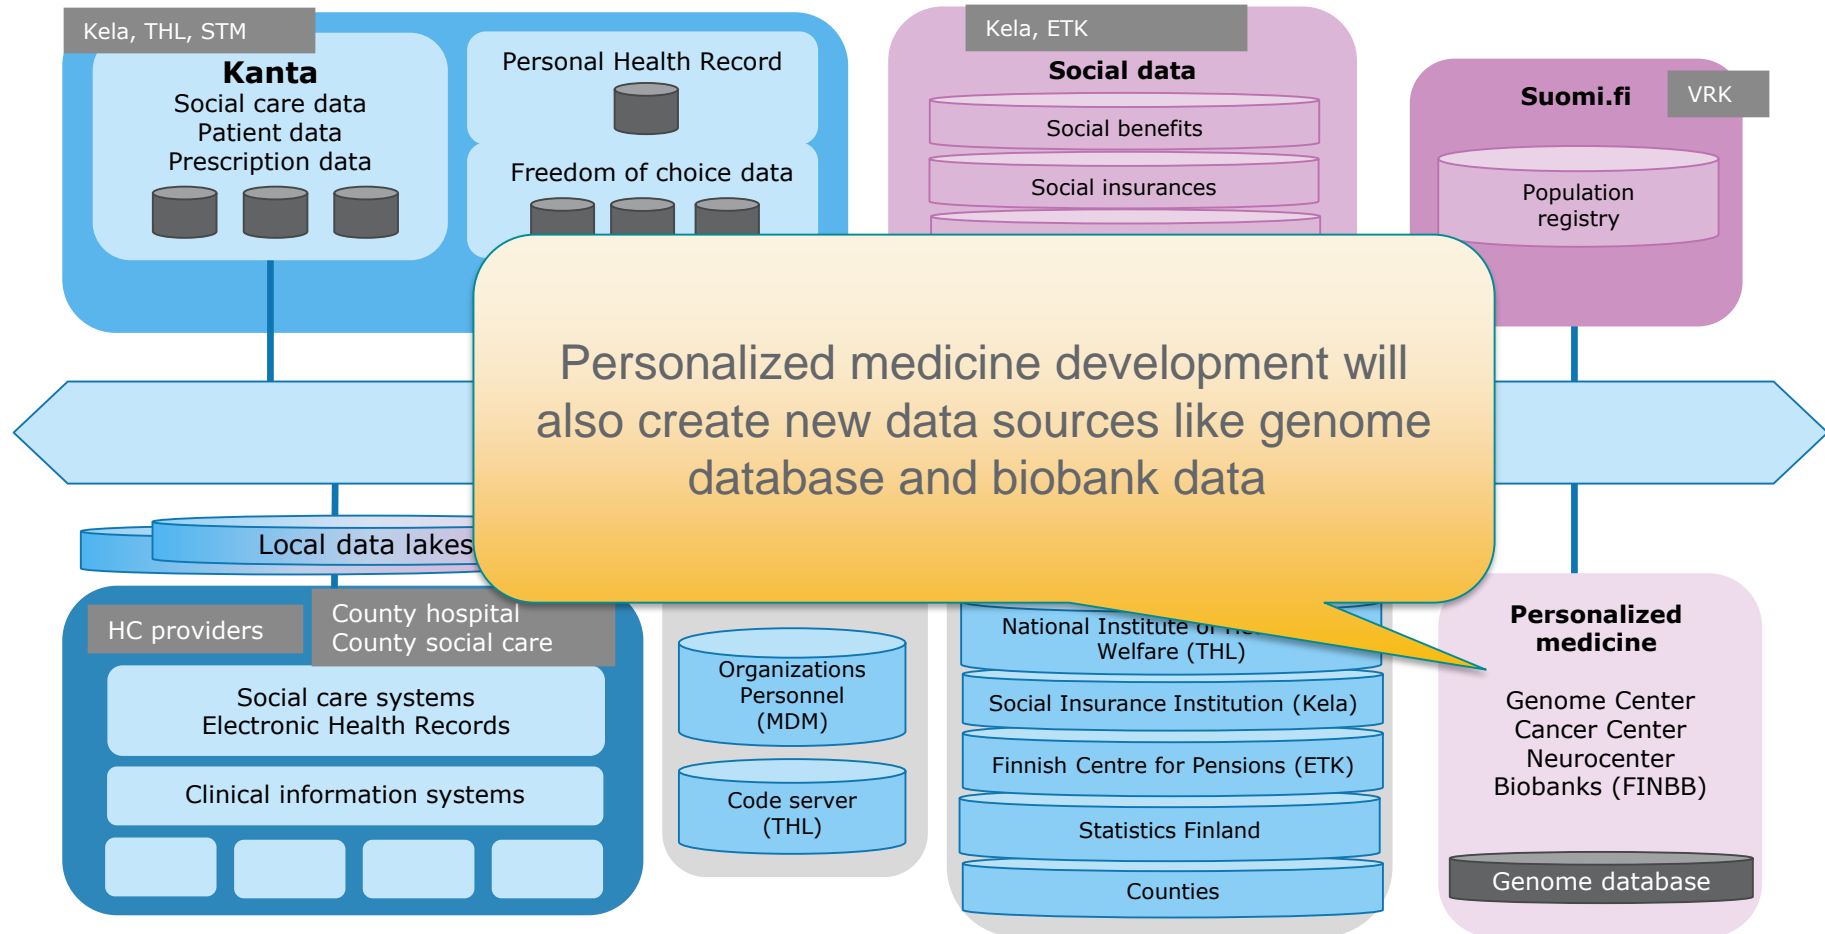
Kela, THL, STM

Kanta
Social care data
Patient data
Prescription data

Personal Health Record

Freedom of choice data

Kela, ETK

Social data

Social benefits

Social insurances

Suomi.fi

VRK

Population registry

Personalized medicine development will also create new data sources like genome database and biobank data

Local data lakes

HC providers

County hospital
County social care

Social care systems
Electronic Health Records

Clinical information systems

Organizations
Personnel
(MDM)

Code server
(THL)

National Institute of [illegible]
Welfare (THL)

Social Insurance Institution (Kela)

Finnish Centre for Pensions (ETK)

Statistics Finland

Counties

Personalized medicine

Genome Center
Cancer Center
Neurocenter
Biobanks (FINBB)

Genome database